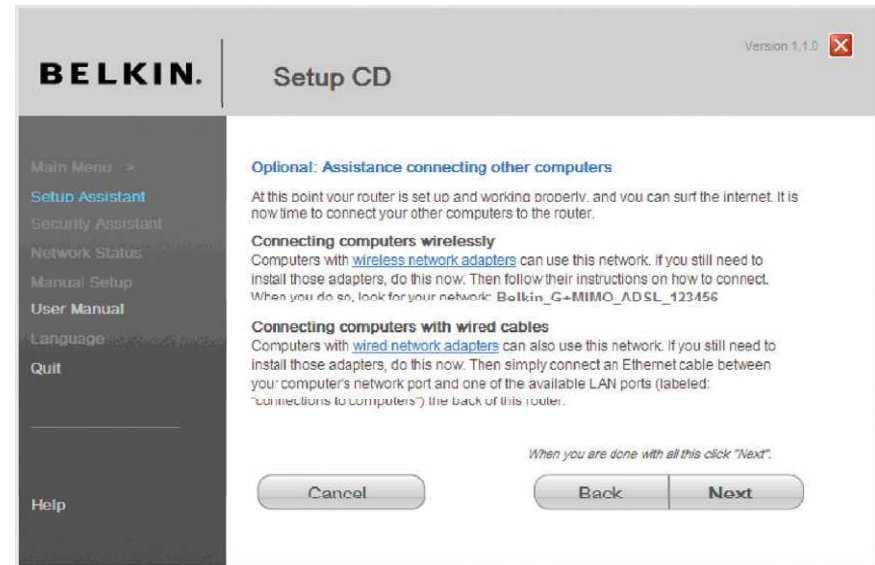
BELKIN. Setup CD

Version 1.1.0

Main Menu >
Setup Assistant
Security Assistant
Network Status
Manual Setup
User Manual
Language
Quit

Help

Optional: Assistance connecting other computers

At this point your router is set up and working properly, and you can surf the internet. It is now time to connect your other computers to the router.

Connecting computers wirelessly
Computers with wireless network adapters can use this network. If you still need to install those adapters, do this now. Then follow their instructions on how to connect. When you do so, look for your network: Belkin_G+MIMO_ADSL_123456

Connecting computers with wired cables
Computers with wired network adapters can also use this network. If you still need to install those adapters, do this now. Then simply connect an Ethernet cable between your computer's network port and one of the available LAN ports (labeled: "connections to computers") the back of this router.

When you are done with all this click "Next".

Cancel
Back
Next